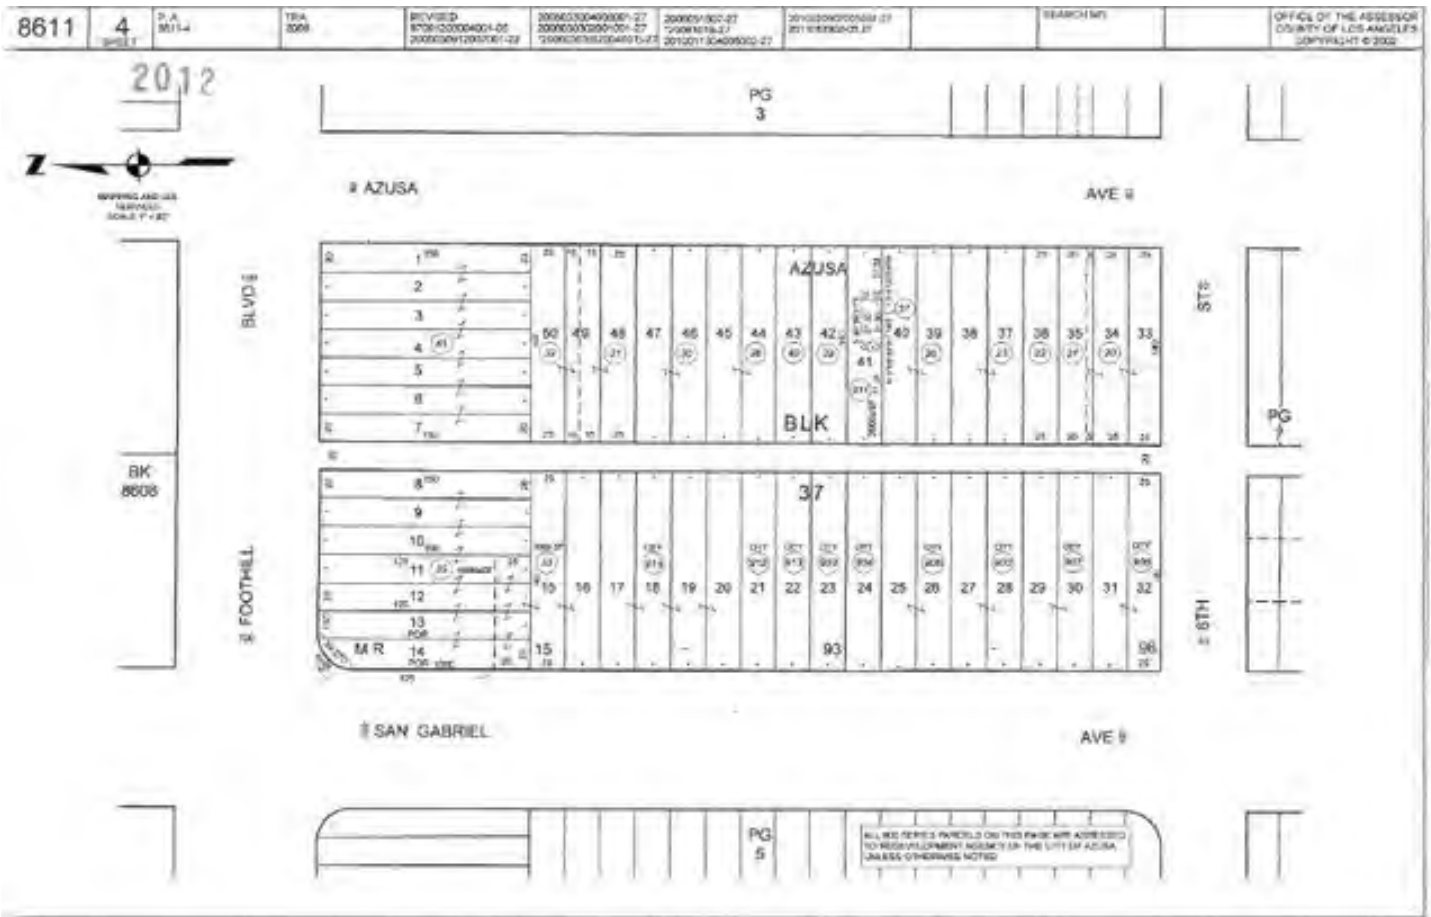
8611 4 SHEET P.A. 8614 TRA 2269 REVISED 970612200004001-05 20050309120070001-22 20060230040000001-27 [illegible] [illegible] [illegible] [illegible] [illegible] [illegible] SEARCH NO. OFFICE OF THE ASSESSOR COUNTY OF LOS ANGELES COPYRIGHT © 2002

2012

Z

MAPPING AND GIS SERVICES SCALE 1" = 80'

PG 3

AZUSA AVE

BLVD

BK 8608

FOOTHILL

1 2 3 4 5 6 7 8 9 10 11 12 13 14

50 49 48 47 46 45 44 43 42 41 40 39 38 37 36 35 34 33

AZUSA

BLK

37

15 16 17 18 19 20 21 22 23 24 25 26 27 28 29 30 31 32

93 96

M R

ST

6TH

PG

SAN GABRIEL AVE

PG 5

ALL 800 SERIES PARCELS ON THIS PAGE ARE ASSESSED TO REDEVELOPMENT AGENCY OF THE CITY OF AZUSA UNLESS OTHERWISE NOTED